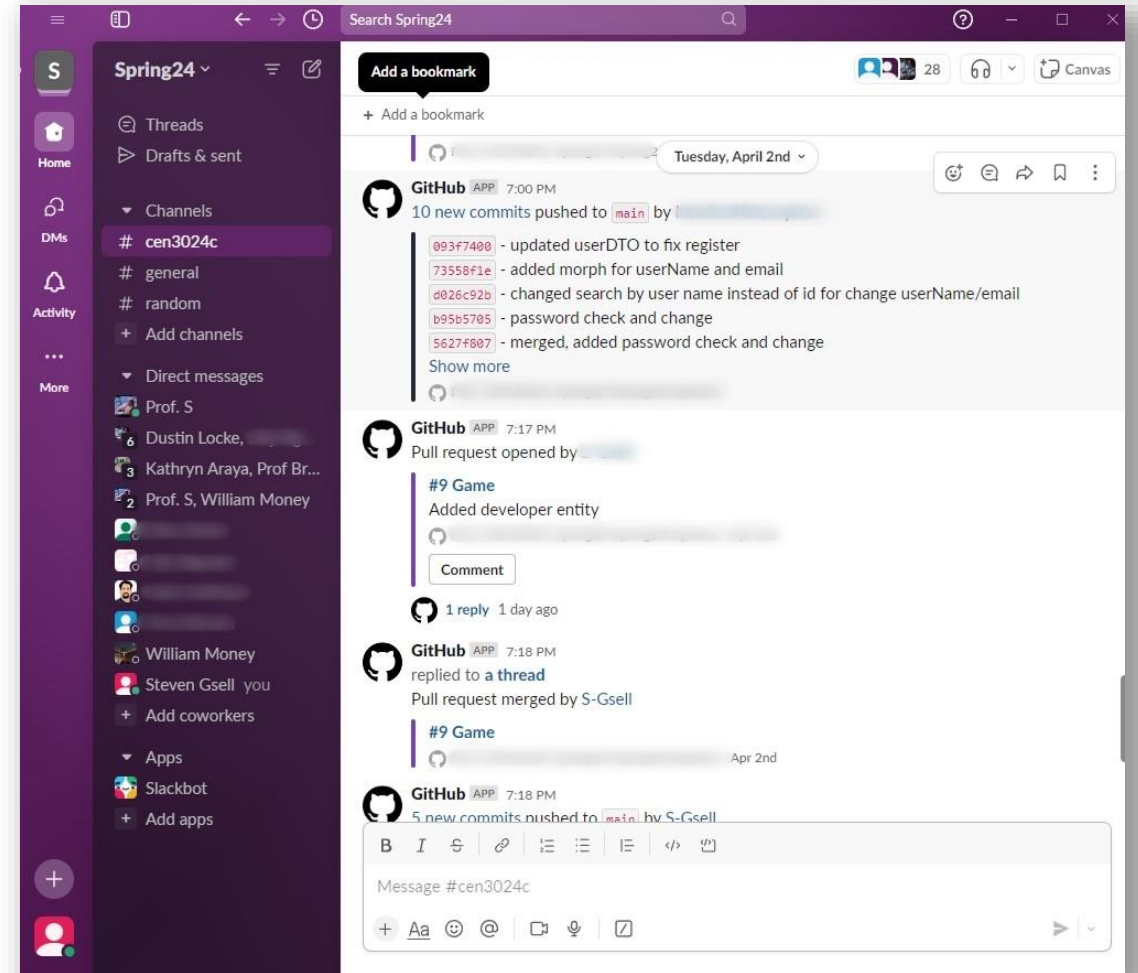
Search Spring24

S
Home
DMs
Activity
More

Spring24

Threads
Drafts & sent

Channels
# cen3024c
# general
# random
+ Add channels

Direct messages
Prof. S
6 Dustin Locke, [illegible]
3 Kathryn Araya, Prof Br...
2 Prof. S, William Money
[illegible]
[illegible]
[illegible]
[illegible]
William Money
Steven Gsell you
+ Add coworkers

Apps
Slackbot
+ Add apps

Add a bookmark
28
Canvas
+ Add a bookmark

Tuesday, April 2nd

GitHub APP 7:00 PM
10 new commits pushed to main by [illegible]
093f7400 - updated userDTO to fix register
73558f1e - added morph for userName and email
d026c92b - changed search by user name instead of id for change userName/email
b95b5705 - password check and change
5627f807 - merged, added password check and change
Show more

GitHub APP 7:17 PM
Pull request opened by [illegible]
#9 Game
Added developer entity
Comment
1 reply 1 day ago

GitHub APP 7:18 PM
replied to a thread
Pull request merged by S-Gsell
#9 Game
Apr 2nd

GitHub APP 7:18 PM
5 new commits pushed to main by S-Gsell

B I
Message #cen3024c
+ Aa